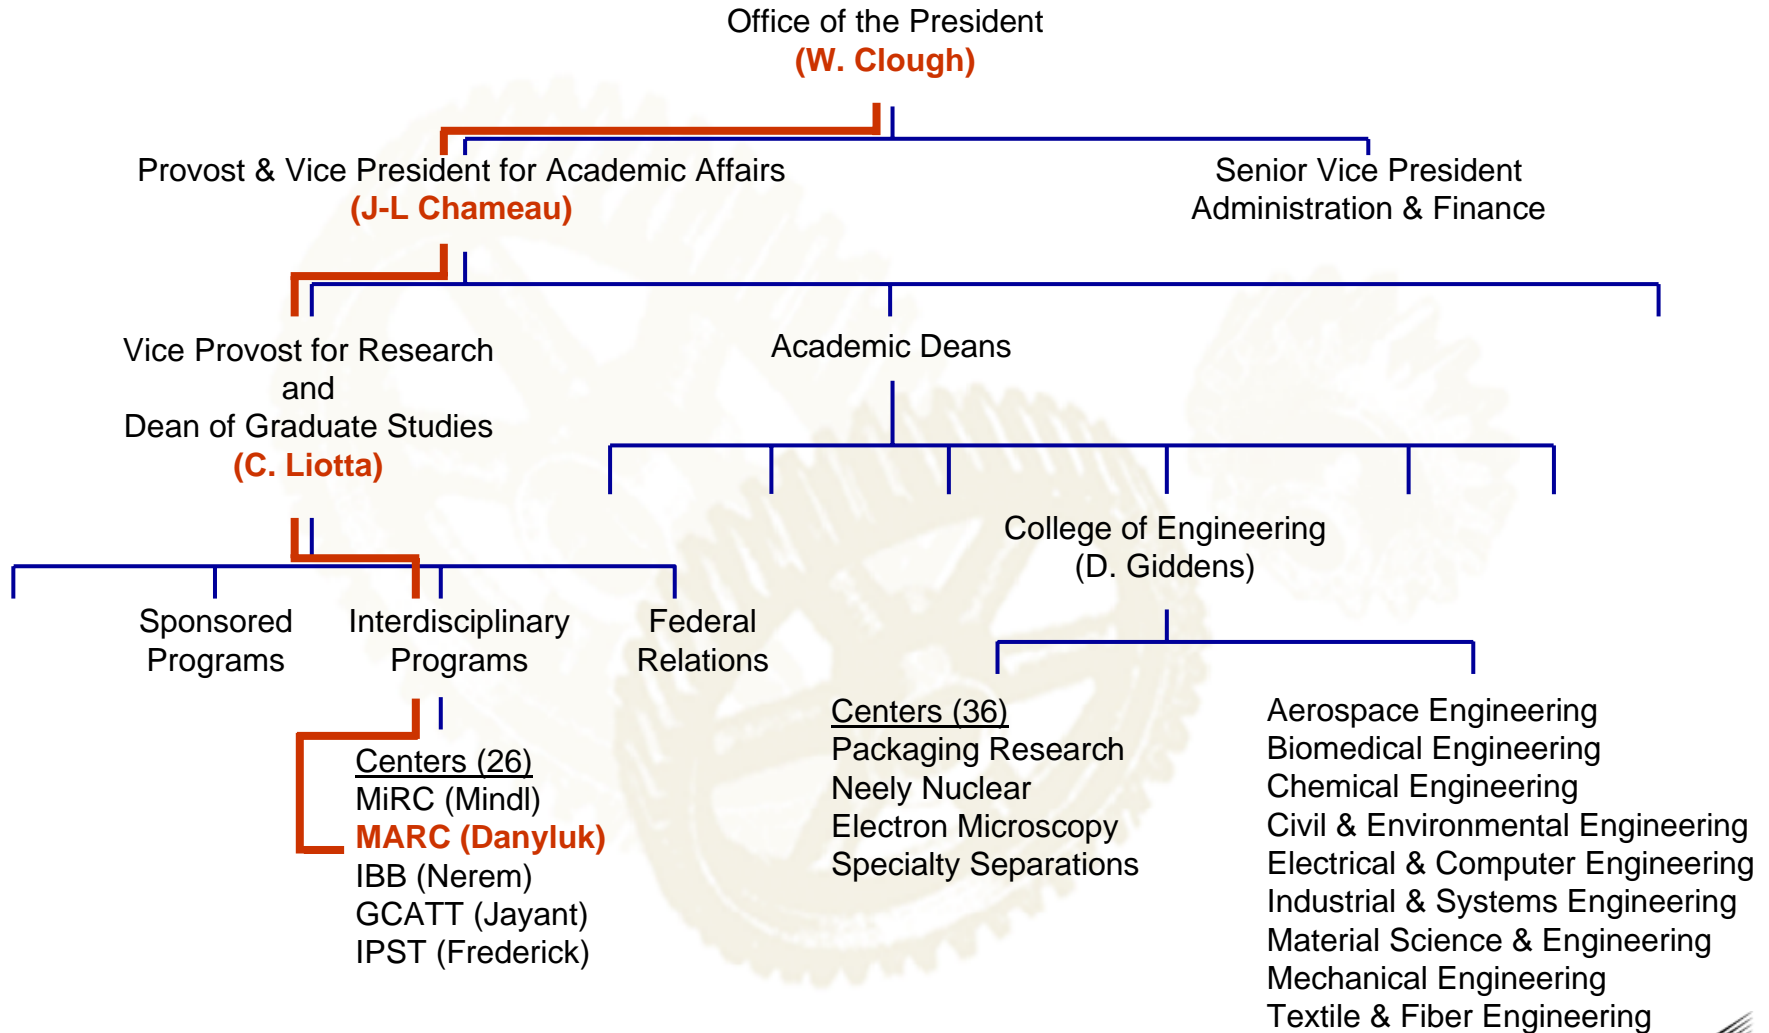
Office of the President
(W. Clough)

Provost & Vice President for Academic Affairs
(J-L Chameau)

Senior Vice President
Administration & Finance

Vice Provost for Research
and
Dean of Graduate Studies
(C. Liotta)

Academic Deans

College of Engineering
(D. Giddens)

Sponsored Programs

Interdisciplinary Programs

Federal Relations

Centers (26)
MiRC (Mindl)
MARC (Danyluk)
IBB (Nerem)
GCATT (Jayant)
IPST (Frederick)

Centers (36)
Packaging Research
Neely Nuclear
Electron Microscopy
Specialty Separations

Aerospace Engineering
Biomedical Engineering
Chemical Engineering
Civil & Environmental Engineering
Electrical & Computer Engineering
Industrial & Systems Engineering
Material Science & Engineering
Mechanical Engineering
Textile & Fiber Engineering